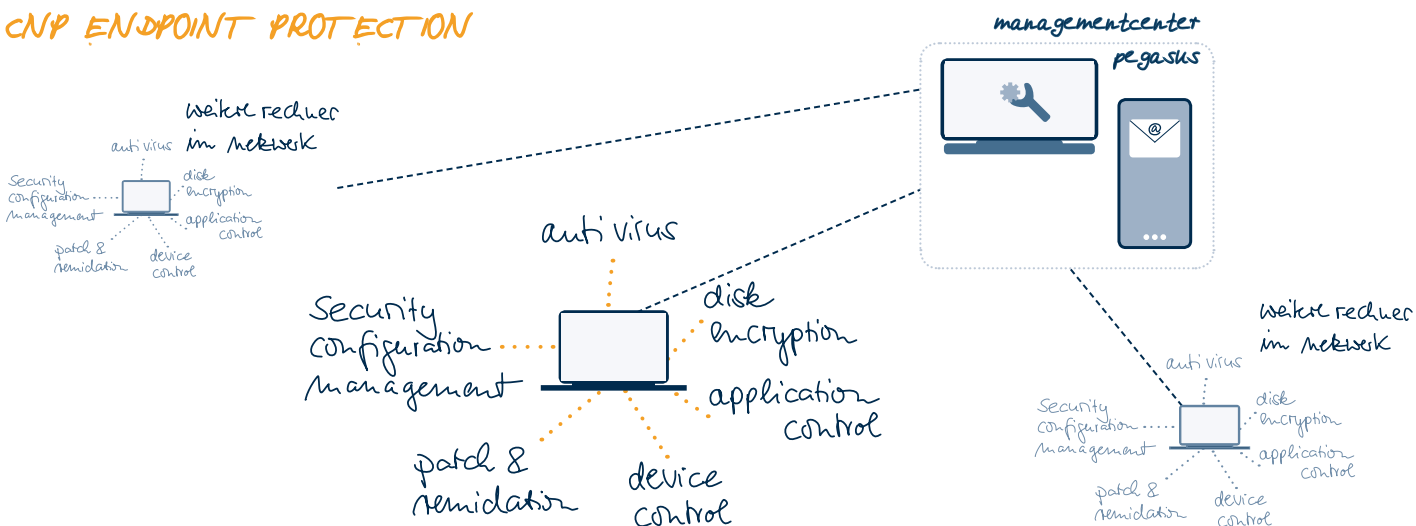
CNP ENDPOINT PROTECTION

managementcenter

pegasus

weitere rechner im netzwerk

anti virus

Security configuration management

disk encryption

application control

patch & remidation

device control

anti virus

Security configuration management

disk encryption

application control

patch & remidation

device control

weitere rechner im netzwerk

anti virus

Security configuration management

disk encryption

application control

patch & remidation

device control